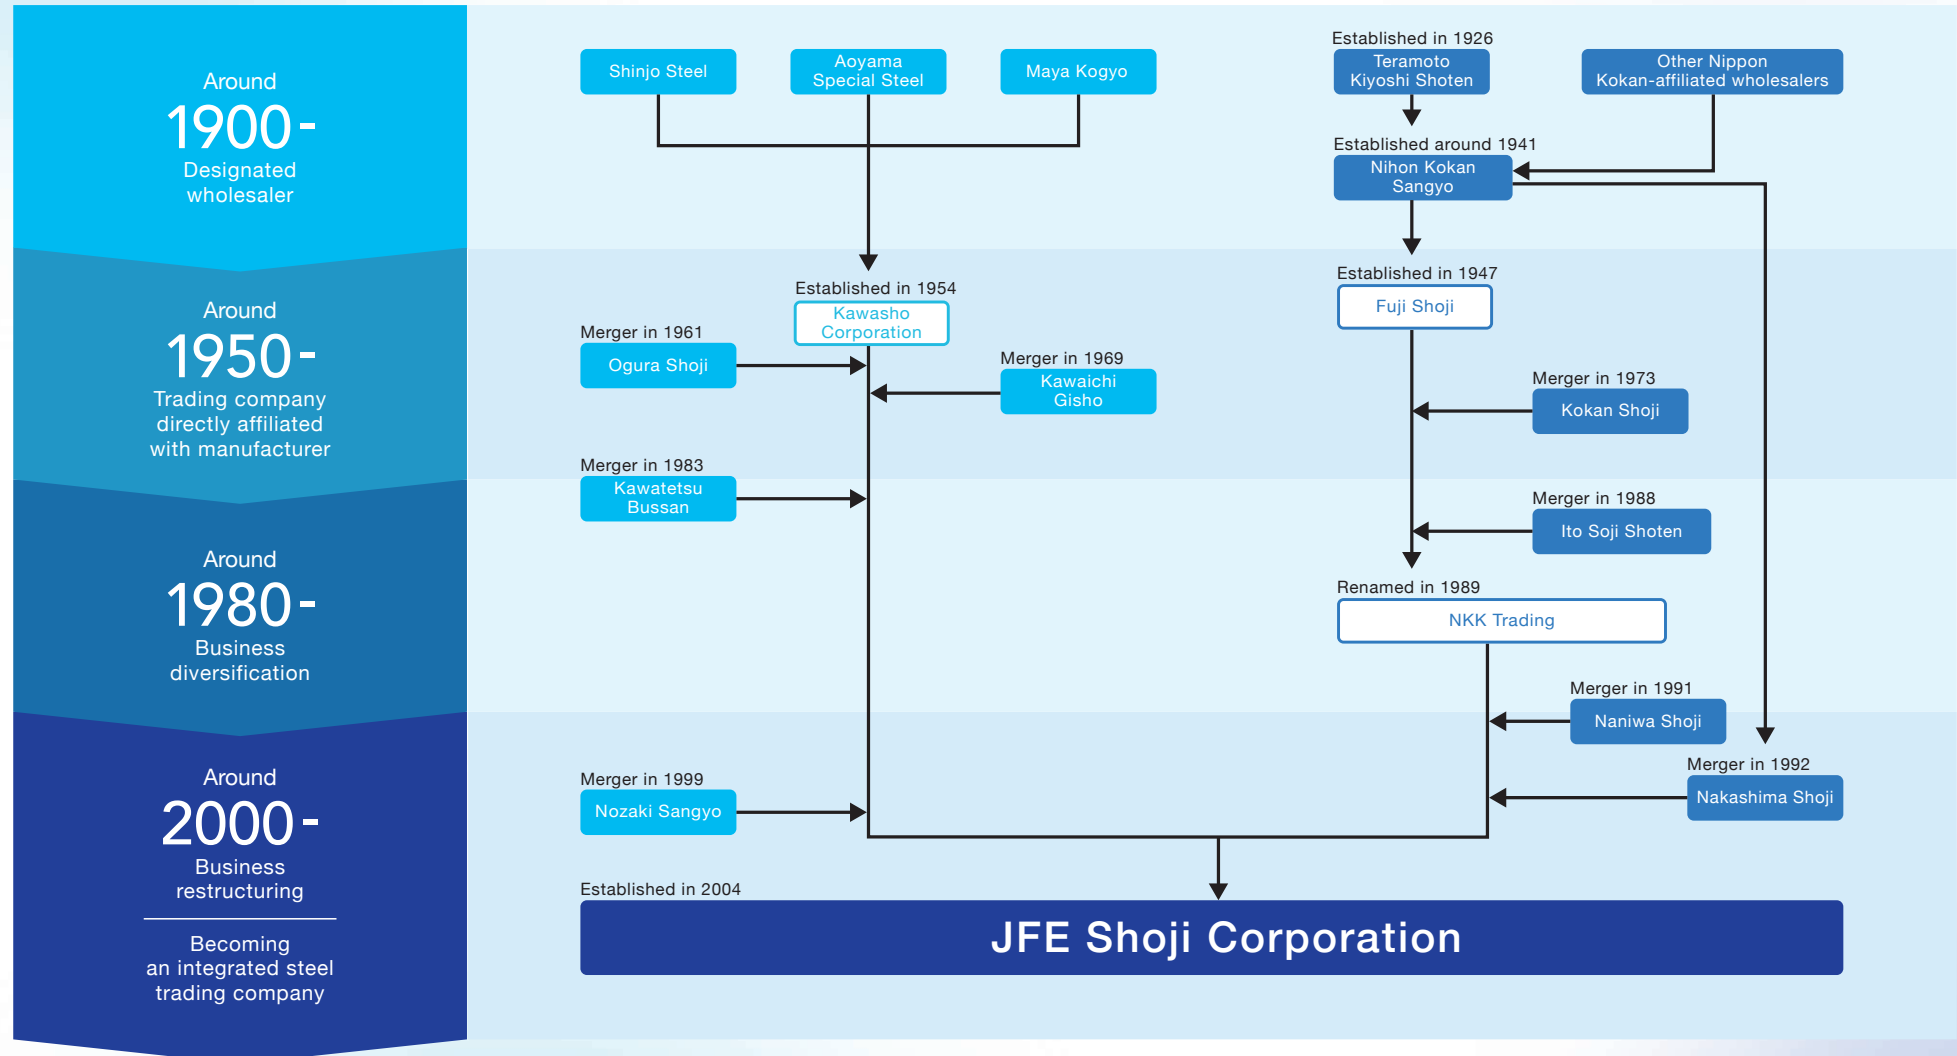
Around
1900-
Designated wholesaler

Around
1950-
Trading company directly affiliated with manufacturer

Around
1980-
Business diversification

Around
2000-
Business restructuring

Becoming an integrated steel trading company

Shinjo Steel

Aoyama Special Steel

Maya Kogyo

Established in 1926
Teramoto Kiyoshi Shoten

Other Nippon Kokan-affiliated wholesalers

Established around 1941
Nihon Kokan Sangyo

Established in 1954
Kawasho Corporation

Merger in 1961
Ogura Shoji

Merger in 1969
Kawaichi Gisho

Established in 1947
Fuji Shoji

Merger in 1973
Kokan Shoji

Merger in 1983
Kawatetsu Bussan

Merger in 1988
Ito Soji Shoten

Renamed in 1989
NKK Trading

Merger in 1991
Naniwa Shoji

Merger in 1992
Nakashima Shoji

Merger in 1999
Nozaki Sangyo

Established in 2004
JFE Shoji Corporation